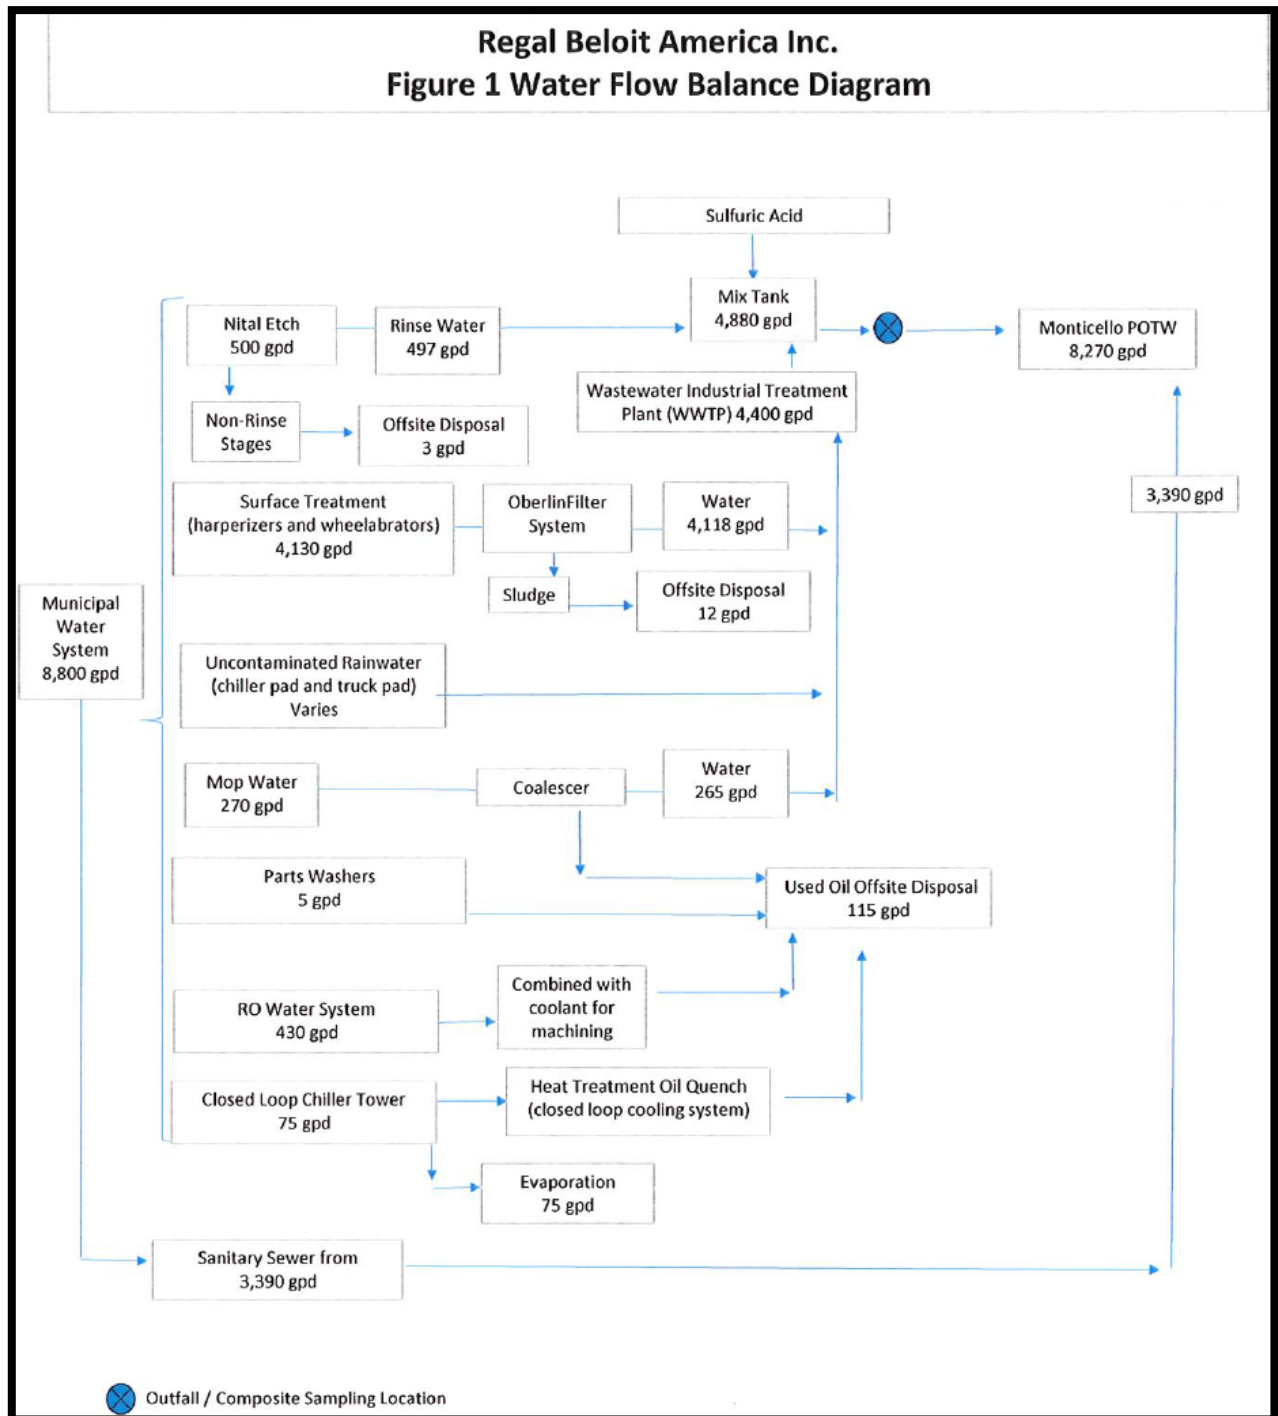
Regal Beloit America Inc.
Figure 1 Water Flow Balance Diagram

Sulfuric Acid

Mix Tank
4,880 gpd

Monticello POTW
8,270 gpd

Nital Etch
500 gpd

Rinse Water
497 gpd

Wastewater Industrial Treatment Plant (WWTP) 4,400 gpd

Non-Rinse Stages

Offsite Disposal
3 gpd

3,390 gpd

Surface Treatment (harperizers and wheelabrators)
4,130 gpd

OberlinFilter System

Water
4,118 gpd

Sludge

Offsite Disposal
12 gpd

Municipal Water System
8,800 gpd

Uncontaminated Rainwater (chiller pad and truck pad)
Varies

Mop Water
270 gpd

Coalescer

Water
265 gpd

Parts Washers
5 gpd

Used Oil Offsite Disposal
115 gpd

RO Water System
430 gpd

Combined with coolant for machining

Closed Loop Chiller Tower
75 gpd

Heat Treatment Oil Quench (closed loop cooling system)

Evaporation
75 gpd

Sanitary Sewer from
3,390 gpd

Outfall / Composite Sampling Location